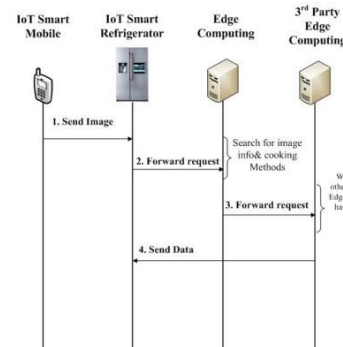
IoT Smart Mobile

IoT Smart Refrigerator

Edge Computing

3rd Party Edge Computing

1. Send Image

2. Forward request

Search for image info& cooking Methods

3. Forward request

W oth Edg ha

4. Send Data